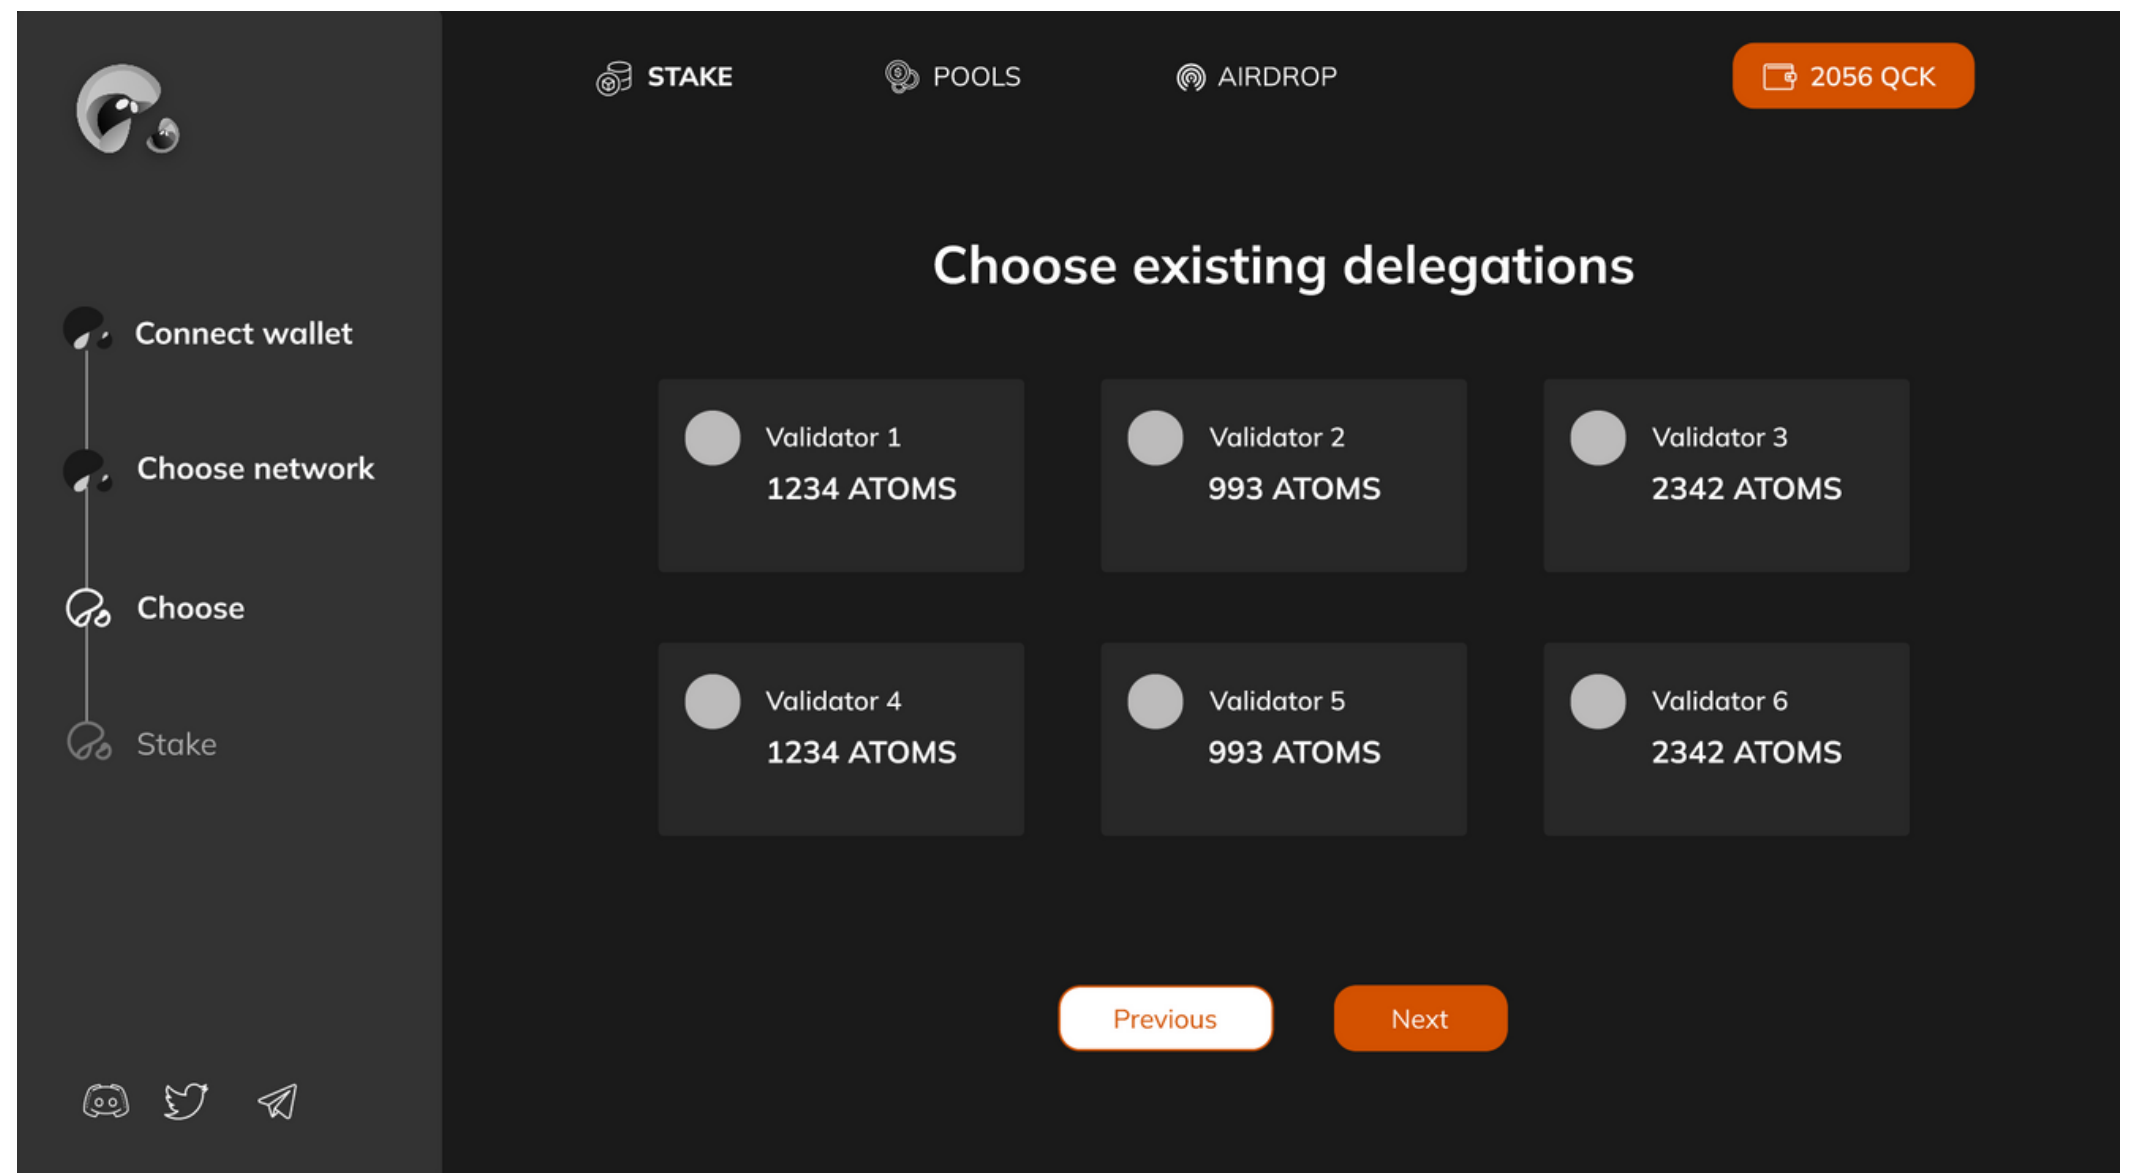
STAKE POOLS AIRDROP 2056 QCK

Connect wallet

Choose network

Choose

Stake

Choose existing delegations

Validator 1
1234 ATOMS

Validator 2
993 ATOMS

Validator 3
2342 ATOMS

Validator 4
1234 ATOMS

Validator 5
993 ATOMS

Validator 6
2342 ATOMS

Previous Next